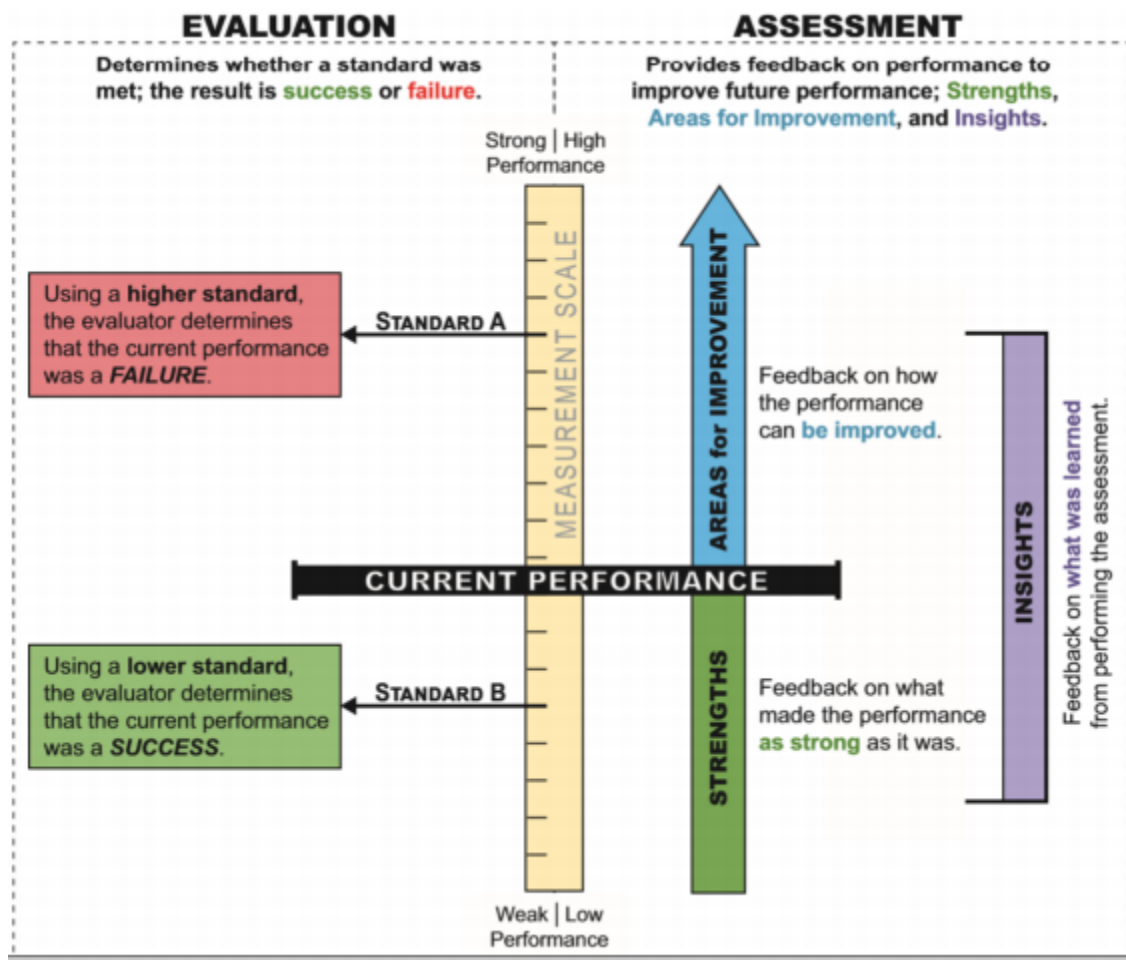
EVALUATION

Determines whether a standard was met; the result is success or failure.

ASSESSMENT

Provides feedback on performance to improve future performance; Strengths, Areas for Improvement, and Insights.

Strong | High Performance

MEASUREMENT SCALE

Using a higher standard, the evaluator determines that the current performance was a FAILURE.

STANDARD A

AREAS for IMPROVEMENT

Feedback on how the performance can be improved.

INSIGHTS

Feedback on what was learned from performing the assessment.

CURRENT PERFORMANCE

Using a lower standard, the evaluator determines that the current performance was a SUCCESS.

STANDARD B

STRENGTHS

Feedback on what made the performance as strong as it was.

Weak | Low Performance